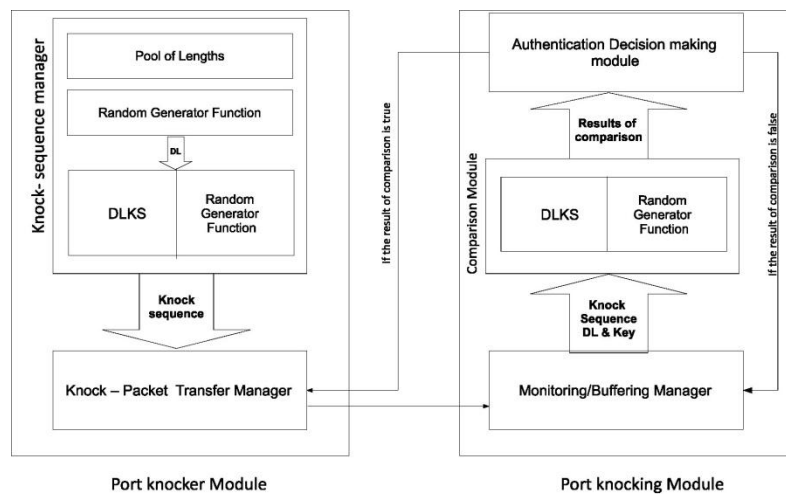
Knock- sequence manager

Pool of Lengths

Random Generator Function

DL

DLKS

Random Generator Function

Knock sequence

Knock – Packet Transfer Manager

If the result of comparison is true

Authentication Decision making module

Results of comparison

Comparison Module

DLKS

Random Generator Function

Knock Sequence DL & Key

Monitoring/Buffering Manager

If the result of comparison is false

Port knocker Module

Port knocking Module